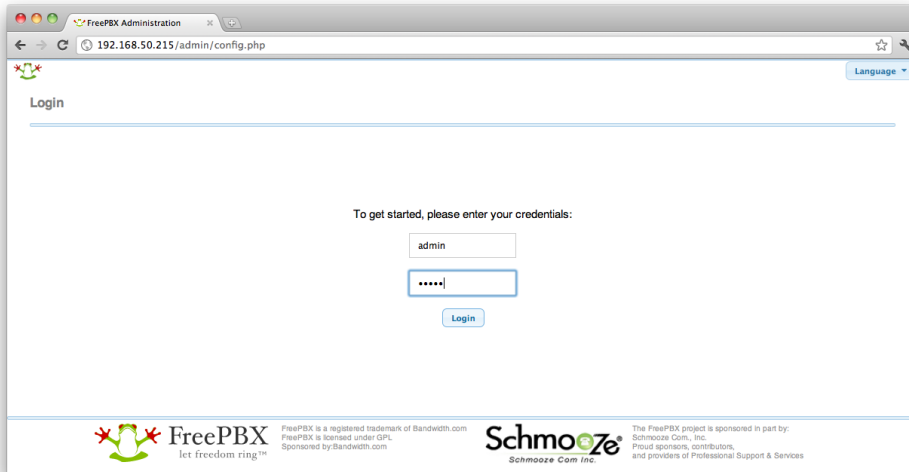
FreePBX Administration

192.168.50.215/admin/config.php

Language

Login

To get started, please enter your credentials:

admin

•••••

Login

FreePBX
let freedom ring™

FreePBX is a registered trademark of Bandwidth.com
FreePBX is licensed under GPL
Sponsored by:Bandwidth.com

Schmooze®
Schmooze Com Inc.

The FreePBX project is sponsored in part by:
Schmooze Com., Inc.
Proud sponsors, contributors,
and providers of Professional Support & Services